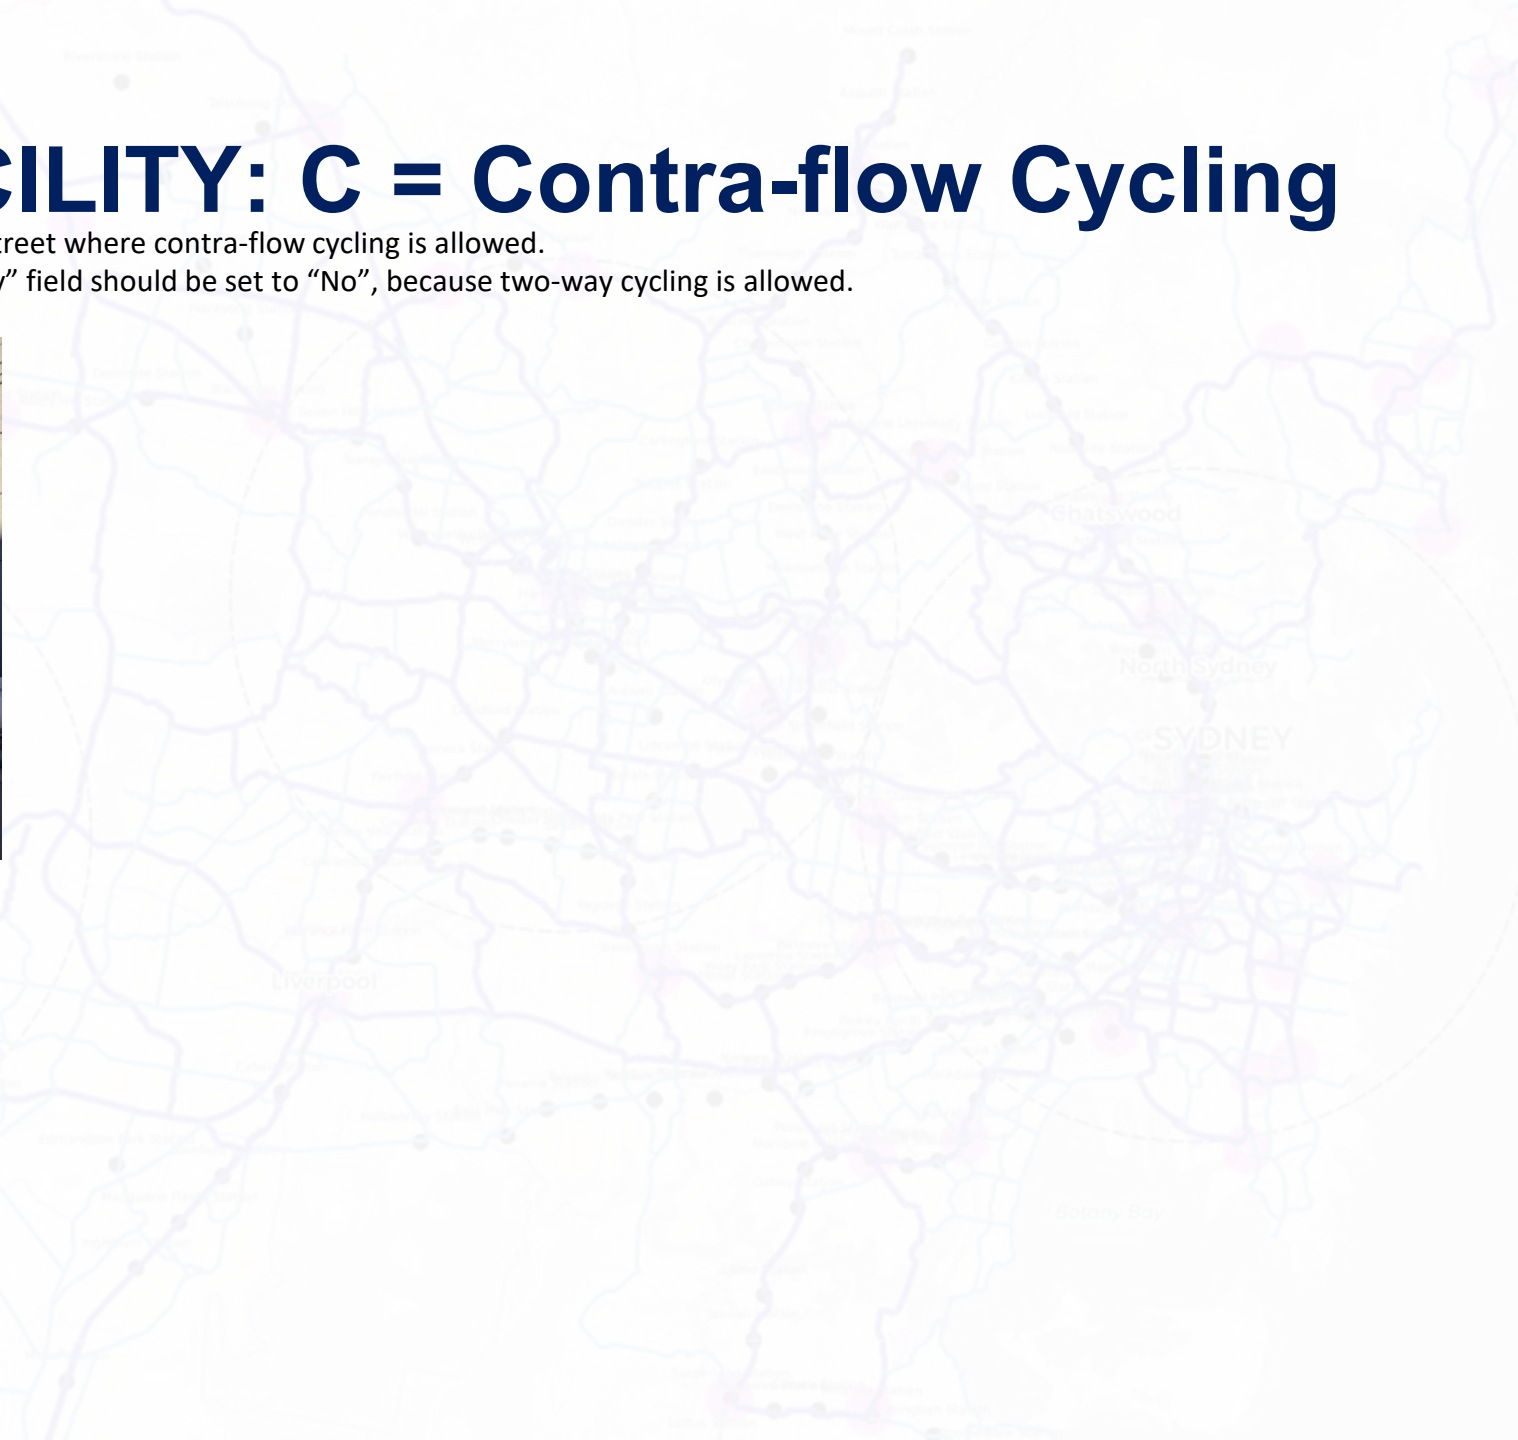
CILITY: C = Contra-flow Cycling

treet where contra-flow cycling is allowed.

y" field should be set to "No", because two-way cycling is allowed.

Chatswood

North Sydney

SYDNEY

Liverpool

Botany Bay